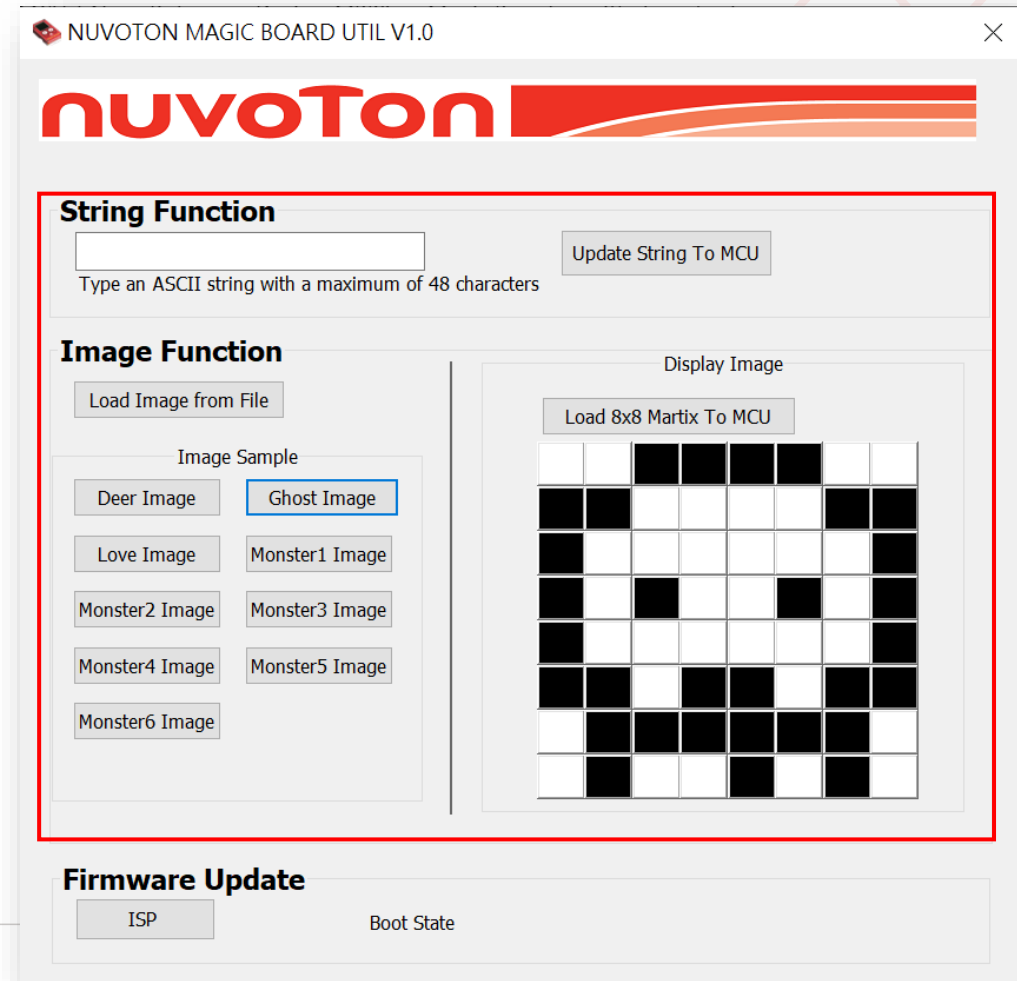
NUVOTON MAGIC BOARD UTIL V1.0

nuvoTon

String Function

Type an ASCII string with a maximum of 48 characters

Update String To MCU

Image Function

Load Image from File

Image Sample

Deer Image

Ghost Image

Love Image

Monster1 Image

Monster2 Image

Monster3 Image

Monster4 Image

Monster5 Image

Monster6 Image

Display Image

Load 8x8 Martix To MCU

Firmware Update

ISP

Boot State